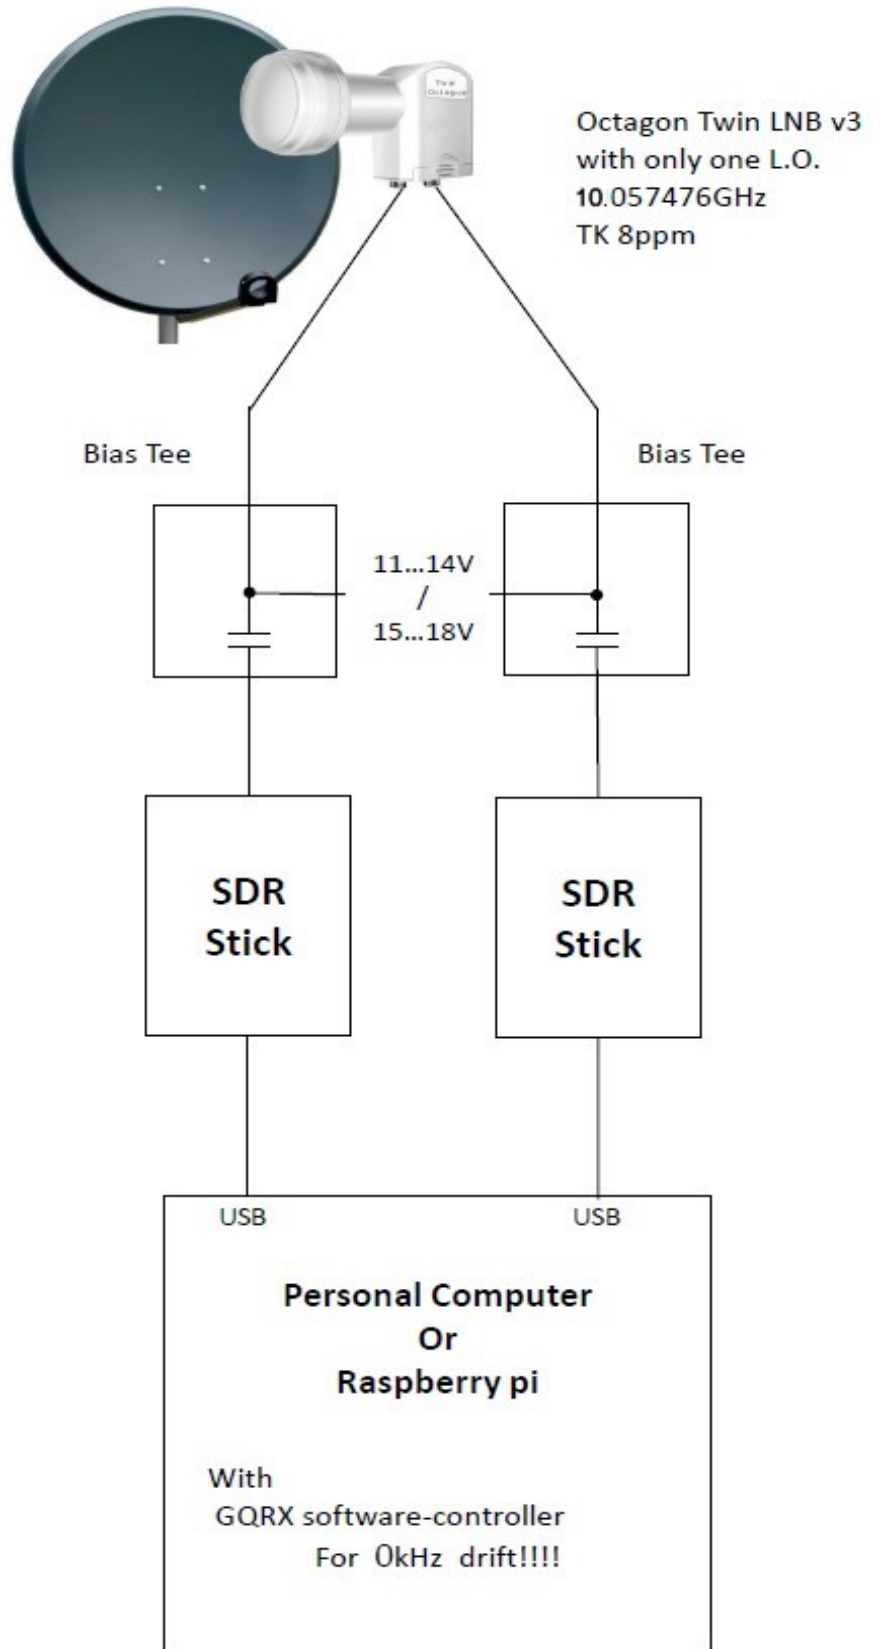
Twin Octagon

Octagon Twin LNB v3
with only one L.O.
10.057476GHz
TK 8ppm

Bias Tee

Bias Tee

11...14V
/
15...18V

SDR
Stick

SDR
Stick

USB

USB

Personal Computer
Or
Raspberry pi

With
GQRX software-controller
For 0kHz drift!!!!